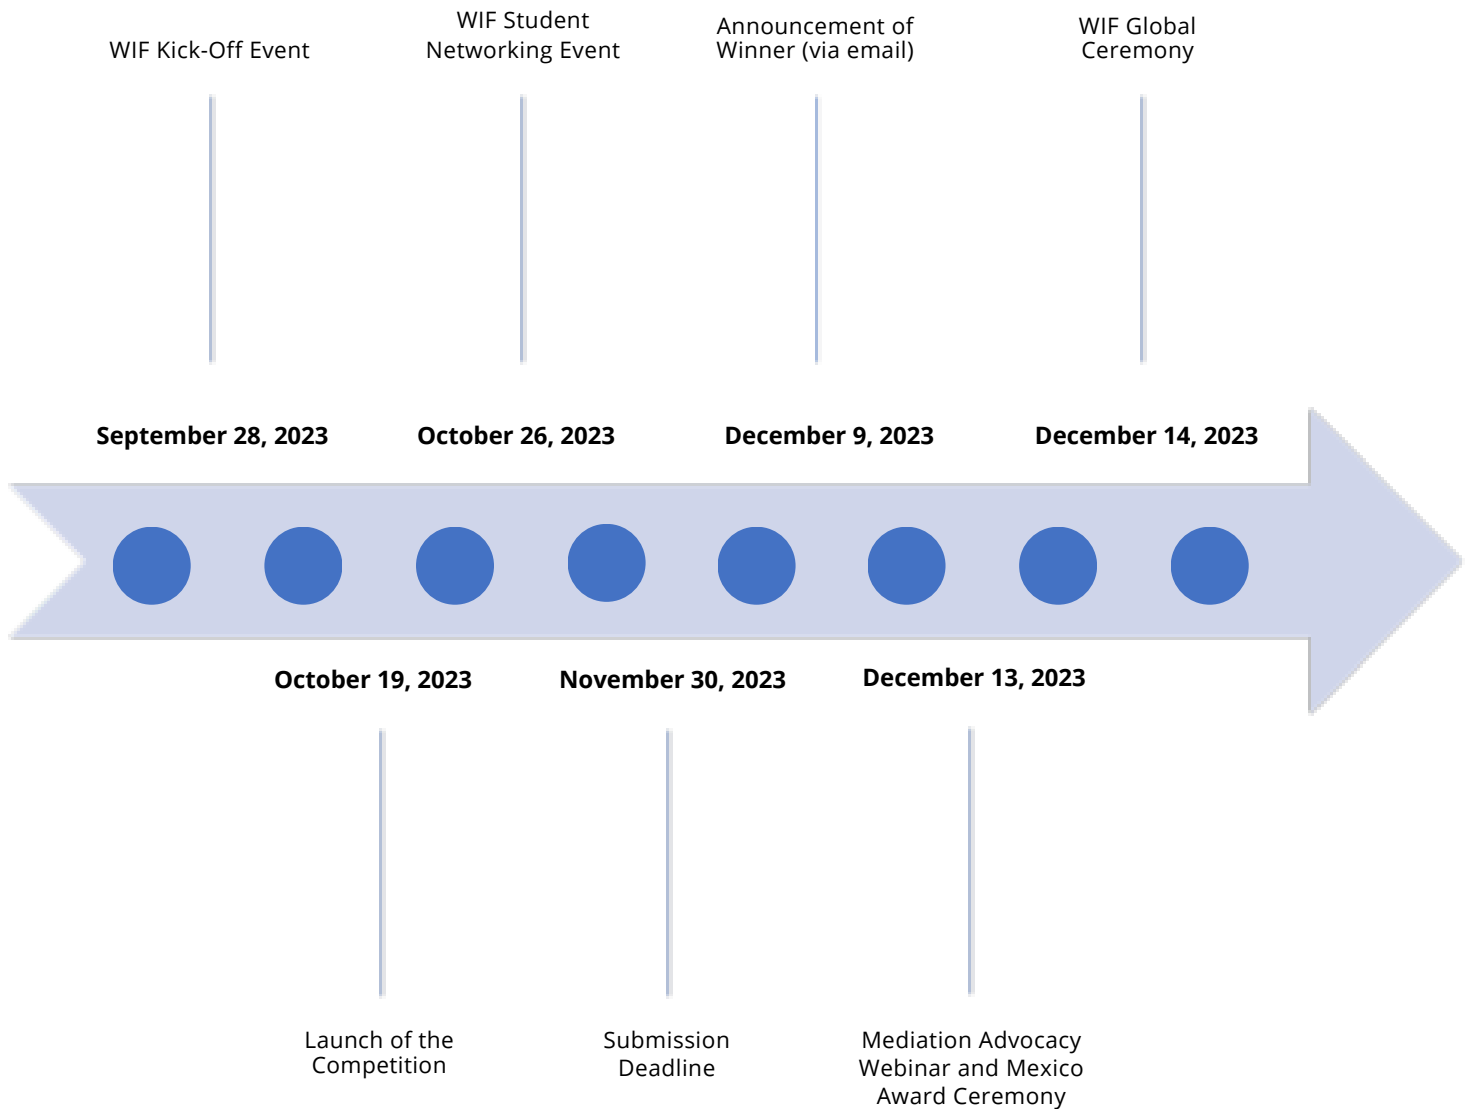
WIF Kick-Off Event

WIF Student Networking Event

Announcement of Winner (via email)

WIF Global Ceremony

September 28, 2023

October 26, 2023

December 9, 2023

December 14, 2023

October 19, 2023

November 30, 2023

December 13, 2023

Launch of the Competition

Submission Deadline

Mediation Advocacy Webinar and Mexico Award Ceremony